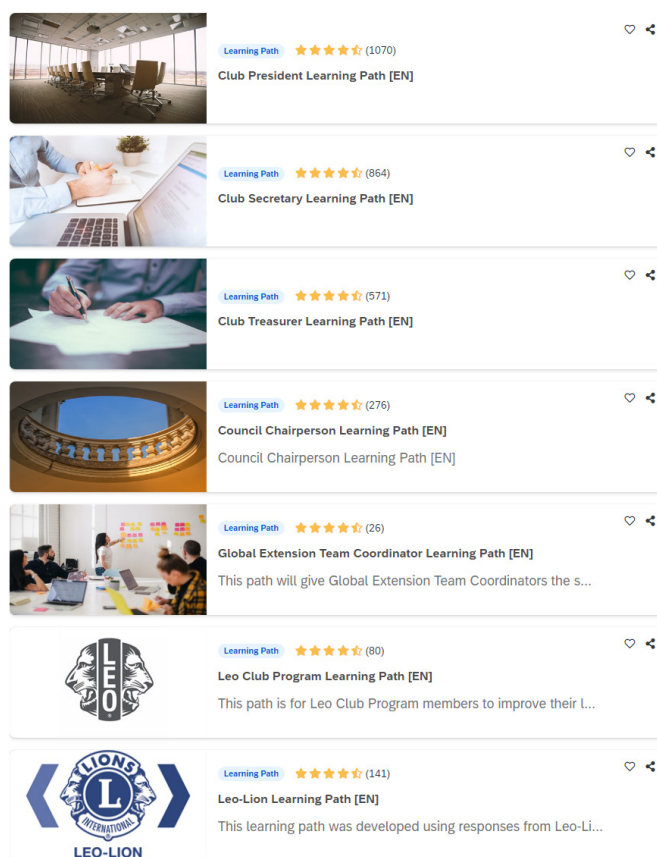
Learning Path (1070)
Club President Learning Path [EN]

Learning Path (864)
Club Secretary Learning Path [EN]

Learning Path (571)
Club Treasurer Learning Path [EN]

Learning Path (276)
Council Chairperson Learning Path [EN]
Council Chairperson Learning Path [EN]

Learning Path (26)
Global Extension Team Coordinator Learning Path [EN]
This path will give Global Extension Team Coordinators the s...

LEO

Learning Path (80)
Leo Club Program Learning Path [EN]
This path is for Leo Club Program members to improve their l...

LIONS INTERNATIONAL
LEO-LION

Learning Path (141)
Leo-Lion Learning Path [EN]
This learning path was developed using responses from Leo-Li...